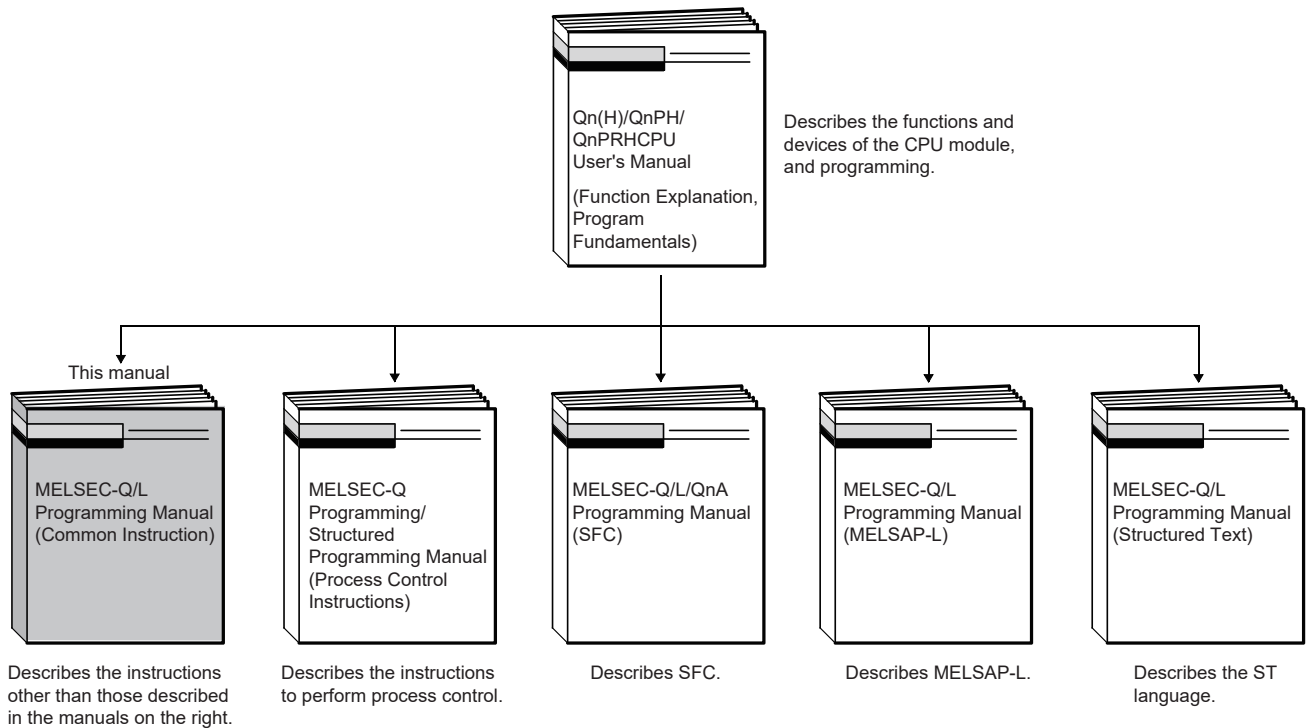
Qn(H)/QnPH/QnPRHCPU User's Manual

(Function Explanation, Program Fundamentals)

Describes the functions and devices of the CPU module, and programming.

This manual

MELSEC-Q/L Programming Manual (Common Instruction)

Describes the instructions other than those described in the manuals on the right.

MELSEC-Q Programming/ Structured Programming Manual (Process Control Instructions)

Describes the instructions to perform process control.

MELSEC-Q/L/QnA Programming Manual (SFC)

Describes SFC.

MELSEC-Q/L Programming Manual (MELSAP-L)

Describes MELSAP-L.

MELSEC-Q/L Programming Manual (Structured Text)

Describes the ST language.